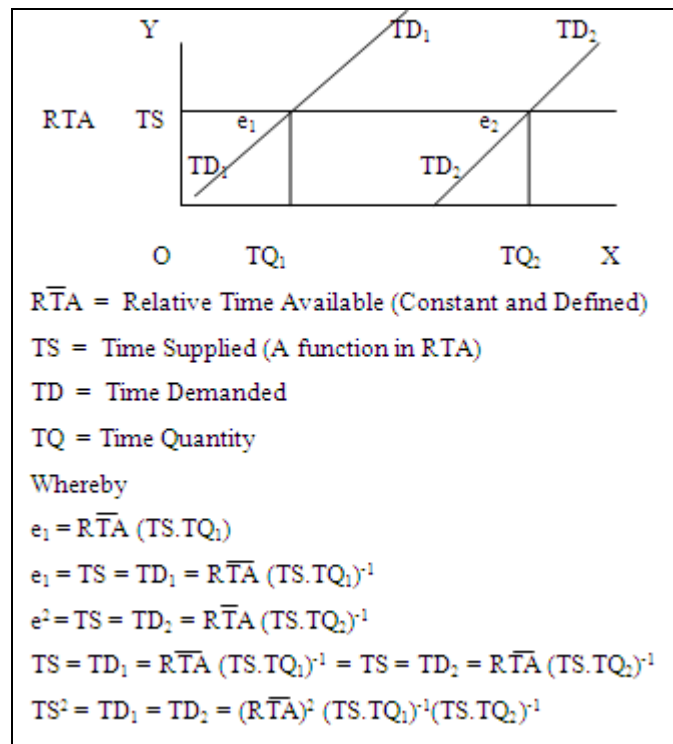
Y

$TD_1$

$TD_2$

RTA

TS

$e_1$

$e_2$

$TD_1$

$TD_2$

O

$TQ_1$

$TQ_2$

X

$R\overline{T}A$ = Relative Time Available (Constant and Defined)

TS = Time Supplied (A function in RTA)

TD = Time Demanded

TQ = Time Quantity

Whereby

$e_1 = R\overline{T}A\ (TS.TQ_1)$

$e_1 = TS = TD_1 = R\overline{T}A\ (TS.TQ_1)^{-1}$

$e^2 = TS = TD_2 = R\overline{T}A\ (TS.TQ_2)^{-1}$

$TS = TD_1 = R\overline{T}A\ (TS.TQ_1)^{-1} = TS = TD_2 = R\overline{T}A\ (TS.TQ_2)^{-1}$

$TS^2 = TD_1 = TD_2 = (R\overline{T}A)^2\ (TS.TQ_1)^{-1}(TS.TQ_2)^{-1}$